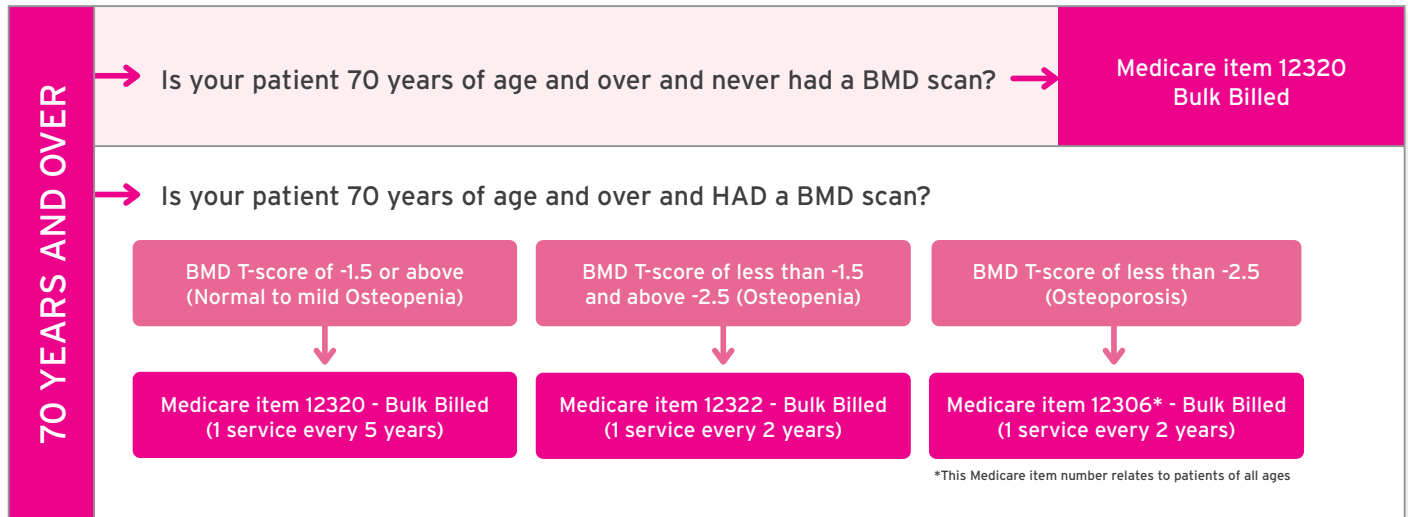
70 YEARS AND OVER

Is your patient 70 years of age and over and never had a BMD scan?

Medicare item 12320 Bulk Billed

Is your patient 70 years of age and over and HAD a BMD scan?

BMD T-score of -1.5 or above (Normal to mild Osteopenia)

BMD T-score of less than -1.5 and above -2.5 (Osteopenia)

BMD T-score of less than -2.5 (Osteoporosis)

Medicare item 12320 - Bulk Billed (1 service every 5 years)

Medicare item 12322 - Bulk Billed (1 service every 2 years)

Medicare item 12306* - Bulk Billed (1 service every 2 years)

*This Medicare item number relates to patients of all ages